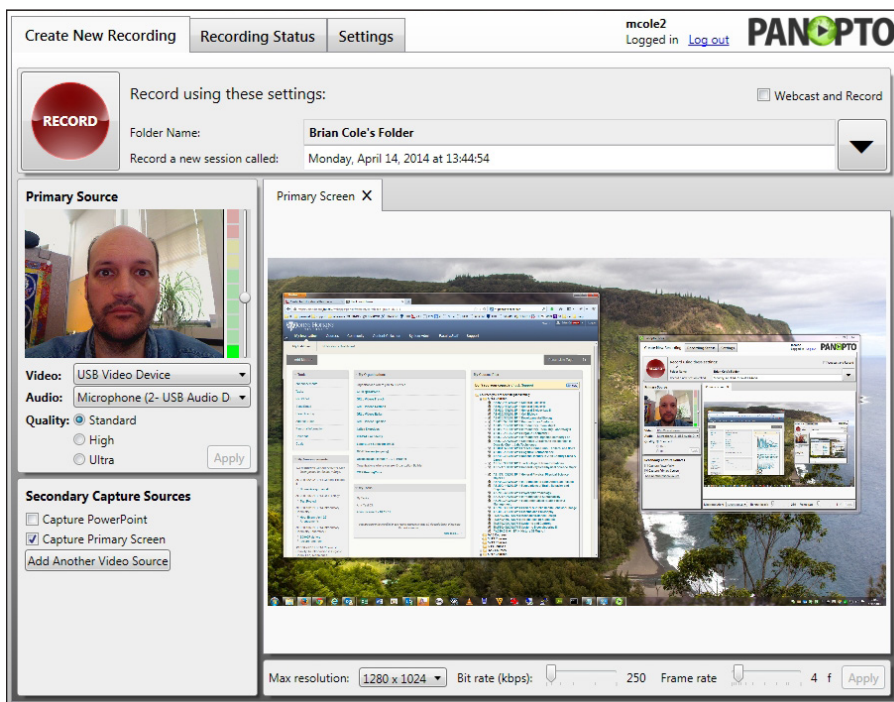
Create New Recording | Recording Status | Settings

mcole2
Logged in Log out

PANOPTO

RECORD

Record using these settings:

Webcast and Record

Folder Name: Brian Cole's Folder

Record a new session called: Monday, April 14, 2014 at 13:44:54

Primary Source

Video: USB Video Device

Audio: Microphone (2- USB Audio D

Quality: Standard

High

Ultra

Apply

Secondary Capture Sources

Capture PowerPoint

Capture Primary Screen

Add Another Video Source

Primary Screen X

PANOPTO

Max resolution: 1280 x 1024

Bit rate (kbps): 250

Frame rate 4 f

Apply